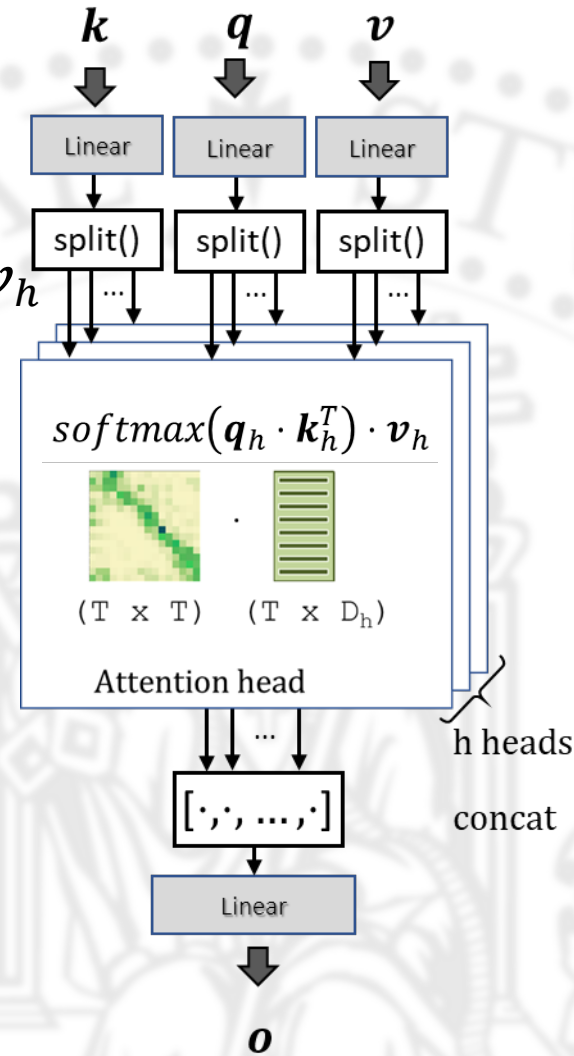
$\boldsymbol{k}$ $\boldsymbol{q}$ $\boldsymbol{v}$

Linear Linear Linear

split() split() split()

$v_h$

...

$softmax(\boldsymbol{q}_h \cdot \boldsymbol{k}_h^T) \cdot \boldsymbol{v}_h$

(T x T) (T x $D_h$)

Attention head

h heads

...

$[\cdot, \cdot, \ldots, \cdot]$

concat

Linear

$\boldsymbol{o}$